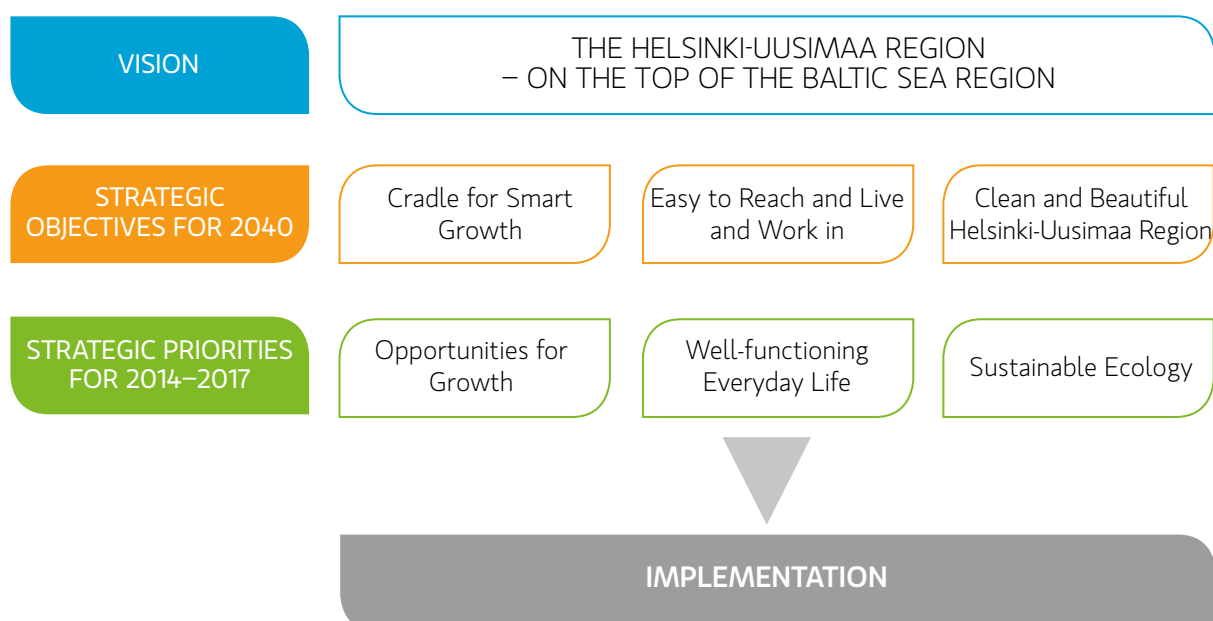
VISION

THE HELSINKI-UUSIMAA REGION
– ON THE TOP OF THE BALTIC SEA REGION

STRATEGIC OBJECTIVES FOR 2040

Cradle for Smart Growth

Easy to Reach and Live and Work in

Clean and Beautiful Helsinki-Uusimaa Region

STRATEGIC PRIORITIES FOR 2014–2017

Opportunities for Growth

Well-functioning Everyday Life

Sustainable Ecology

IMPLEMENTATION